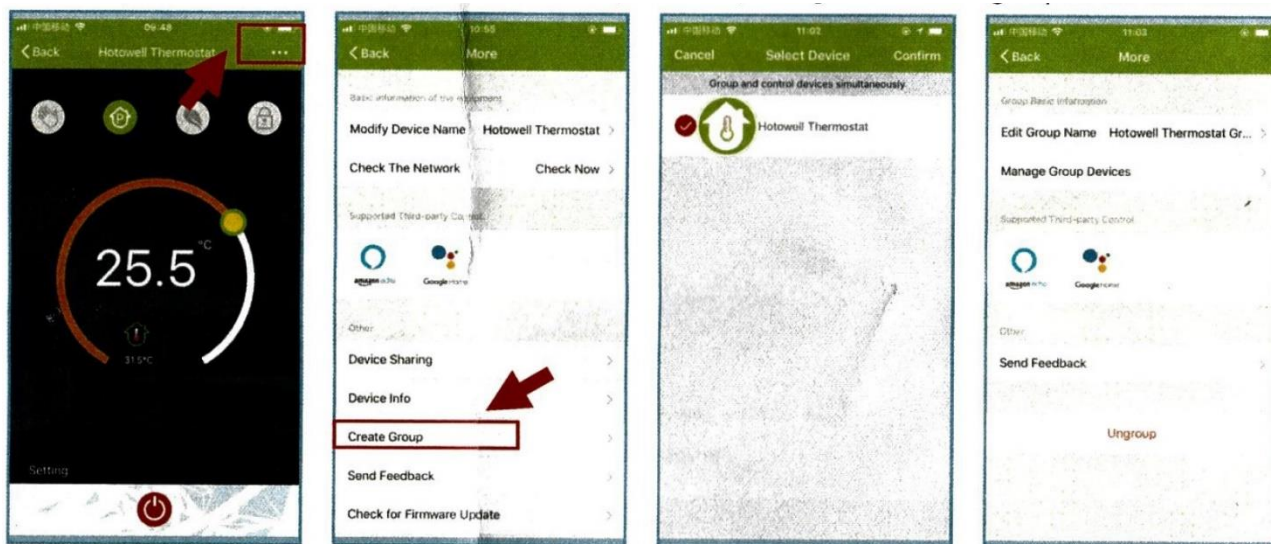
中国移动 09:48

< Back Hotowell Thermostat ...

25.5 °C

31.5°C

Setting

中国移动 10:58

< Back More

Basic information of the equipment

Modify Device Name Hotowell Thermostat >

Check The Network Check Now >

Supported Third-party Control

amazon echo Google Home

Other

Device Sharing >

Device Info >

Create Group >

Send Feedback >

Check for Firmware Update >

中国移动 11:02

Cancel Select Device Confirm

Group and control devices simultaneously

Hotowell Thermostat

中国移动 11:03

< Back More

Group Basic Information

Edit Group Name Hotowell Thermostat Gr... >

Manage Group Devices >

Supported Third-party Control

amazon echo Google Home

Other

Send Feedback >

Ungroup